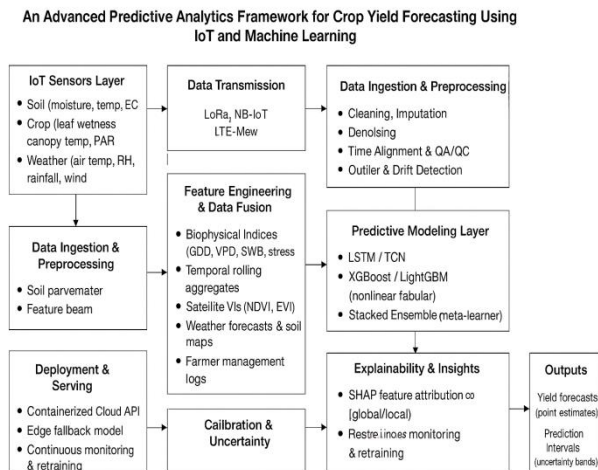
An Advanced Predictive Analytics Framework for Crop Yield Forecasting Using IoT and Machine Learning

IoT Sensors Layer
• Soil (moisture, temp, EC
• Crop (leaf wetness canopy temp, PAR
• Weather (air temp, RH, rainfall, wind

Data Transmission
LoRa, NB-IoT
LTE-Mew

Data Ingestion & Preprocessing
• Cleaning, Imputation
• Denolsing
• Time Alignment & QA/QC
• Outiler & Drift Detection

Data Ingestion & Preprocessing
• Soil parvemater
• Feature beam

Feature Engineering & Data Fusion
• Biophysical Indices (GDD, VPD, SWB, stress
• Temporal rolling aggregates
• Sateilite VIs (NDVI, EVI)
• Weather forecasts & soil maps
• Farmer management logs

Predictive Modeling Layer
• LSTM / TCN
• XGBoost / LightGBM (nonlinear fabular)
• Stacked Ensemble (meta-learner)

Deployment & Serving
• Containerized Cloud API
• Edge fallback model
• Continuous monitoring & retraining

Cailbration & Uncertainty

Explainability & Insights
• SHAP feature attribution co [global/local)
• Restre i inoes monitoring & retraining

Outputs
Yield forecasts (point estimates)
Prediction intervals (uncertainty bands)